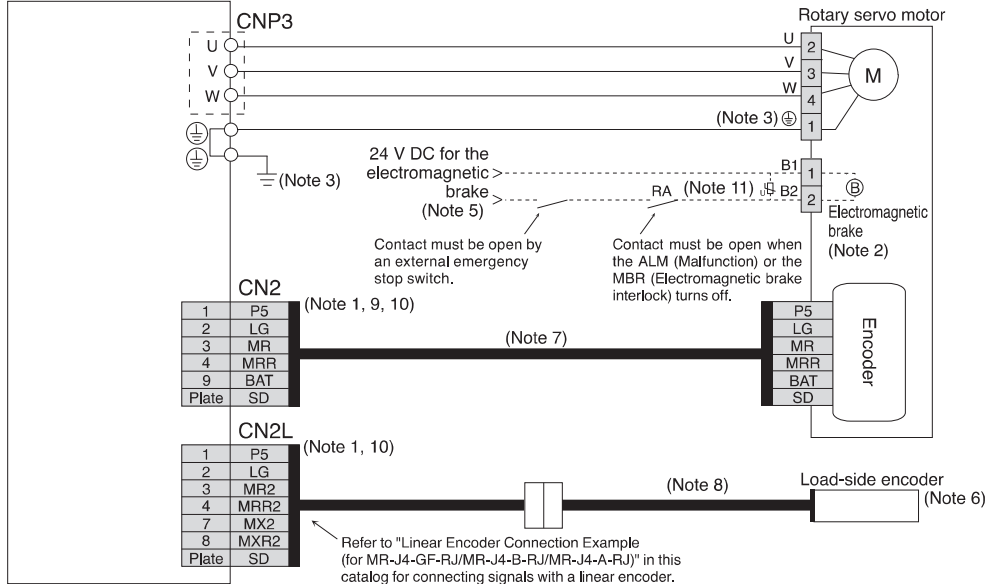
CNP3

U

V

W

Rotary servo motor

U 2

V 3

W 4

M

(Note 3) ⏚ 1

(Note 3)

24 V DC for the electromagnetic brake (Note 5)

RA

(Note 11)

B1 1

B2 2

Ⓑ

Electromagnetic brake (Note 2)

Contact must be open by an external emergency stop switch.

Contact must be open when the ALM (Malfunction) or the MBR (Electromagnetic brake interlock) turns off.

CN2

(Note 1, 9, 10)

| 1 | P5 |
|---|---|
| 2 | LG |
| 3 | MR |
| 4 | MRR |
| 9 | BAT |
| Plate | SD |

(Note 7)

| P5 |
|---|
| LG |
| MR |
| MRR |
| BAT |
| SD |

Encoder

CN2L

(Note 1, 10)

| 1 | P5 |
|---|---|
| 2 | LG |
| 3 | MR2 |
| 4 | MRR2 |
| 7 | MX2 |
| 8 | MXR2 |
| Plate | SD |

(Note 8)

Load-side encoder

(Note 6)

Refer to "Linear Encoder Connection Example (for MR-J4-GF-RJ/MR-J4-B-RJ/MR-J4-A-RJ)" in this catalog for connecting signals with a linear encoder.